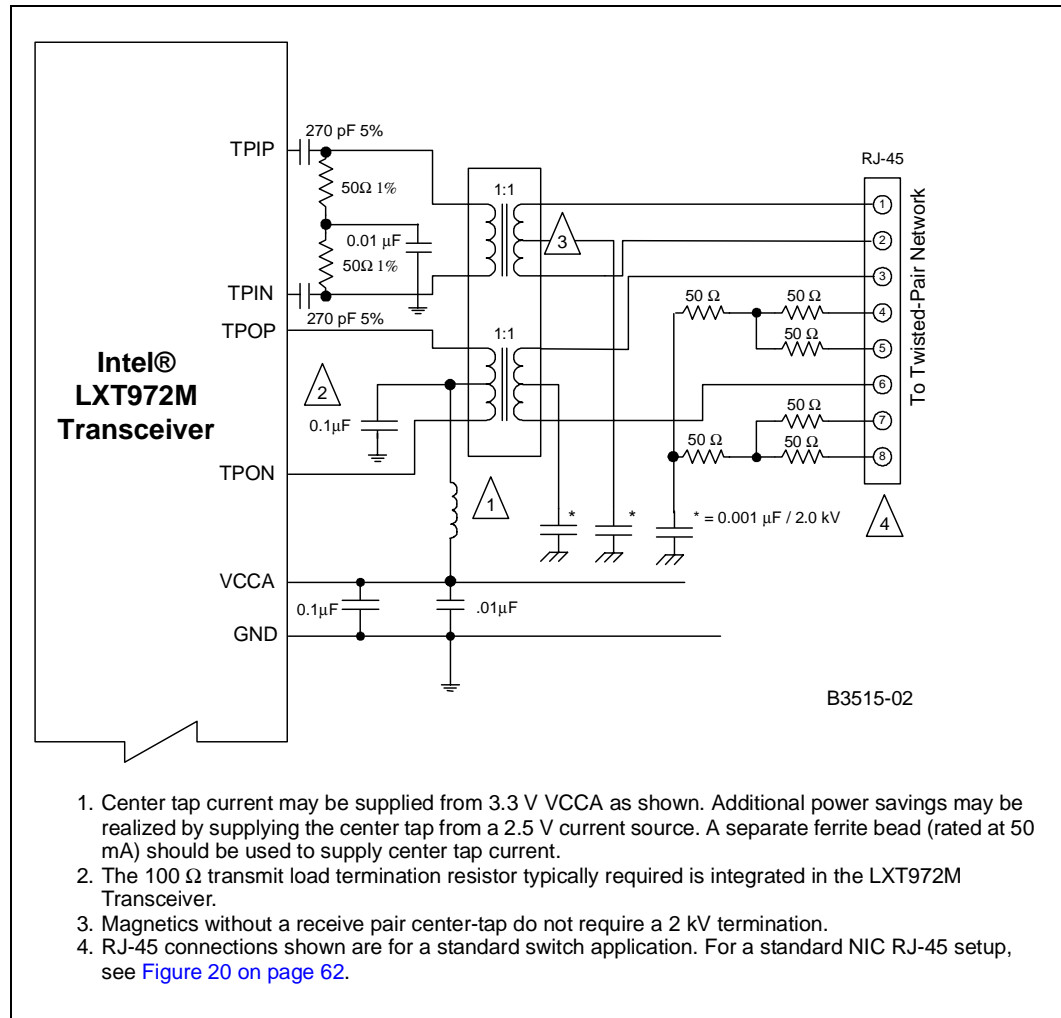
TPIP
270 pF 5%
50Ω 1%
0.01 μF
50Ω 1%
TPIN
270 pF 5%
TPOP
1:1
1:1
3
RJ-45
1
2
3
4
5
6
7
8
50 Ω
50 Ω
50 Ω
50 Ω
50 Ω
50 Ω
To Twisted-Pair Network
Intel® LXT972M Transceiver
2
0.1μF
TPON
1
*
*
* = 0.001 μF / 2.0 kV
4
VCCA
0.1μF
.01μF
GND
B3515-02

1. Center tap current may be supplied from 3.3 V VCCA as shown. Additional power savings may be realized by supplying the center tap from a 2.5 V current source. A separate ferrite bead (rated at 50 mA) should be used to supply center tap current.
2. The 100 Ω transmit load termination resistor typically required is integrated in the LXT972M Transceiver.
3. Magnetics without a receive pair center-tap do not require a 2 kV termination.
4. RJ-45 connections shown are for a standard switch application. For a standard NIC RJ-45 setup, see Figure 20 on page 62.